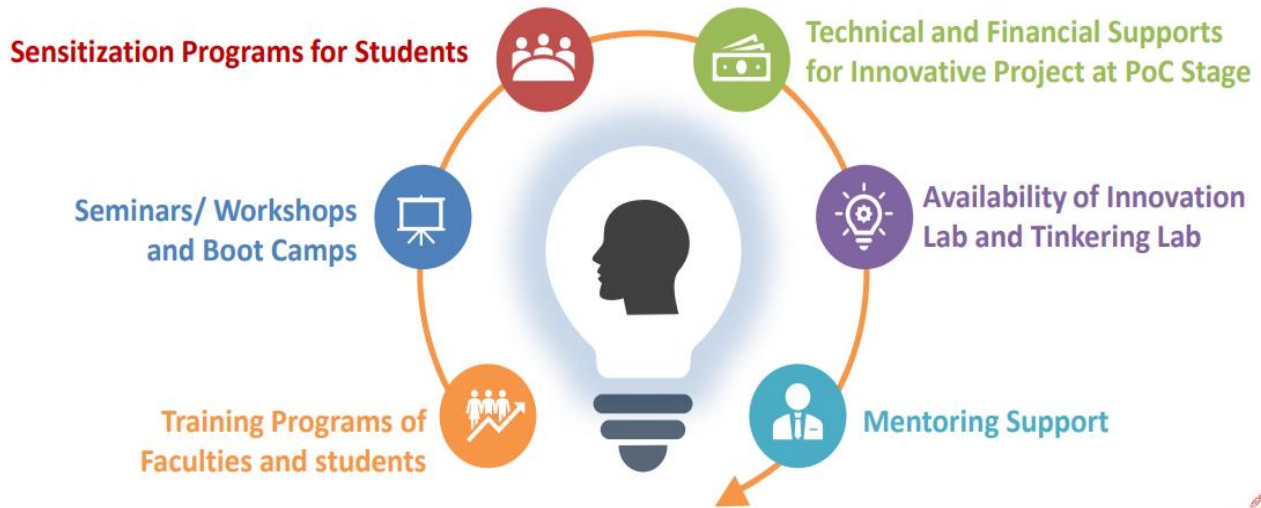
Sensitization Programs for Students

Technical and Financial Supports for Innovative Project at PoC Stage

Seminars/ Workshops and Boot Camps

Availability of Innovation Lab and Tinkering Lab

Training Programs of Faculties and students

Mentoring Support